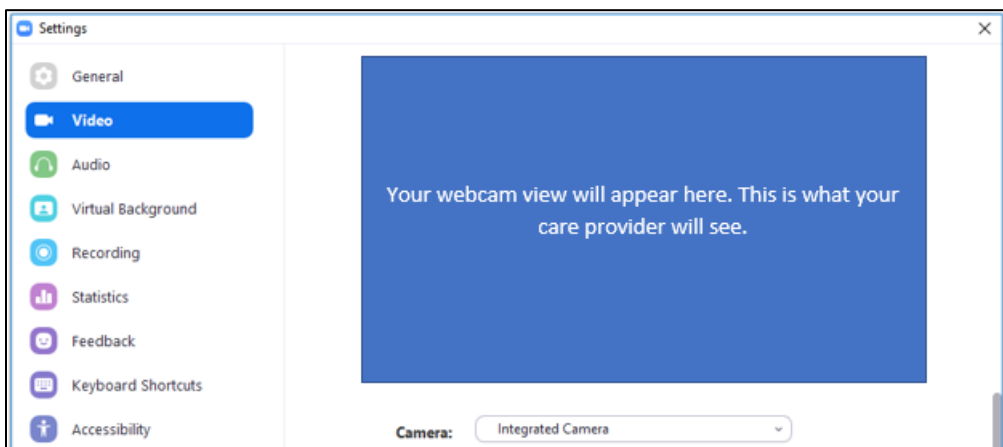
Settings

General
Video
Audio
Virtual Background
Recording
Statistics
Feedback
Keyboard Shortcuts
Accessibility

Your webcam view will appear here. This is what your care provider will see.

Camera: Integrated Camera